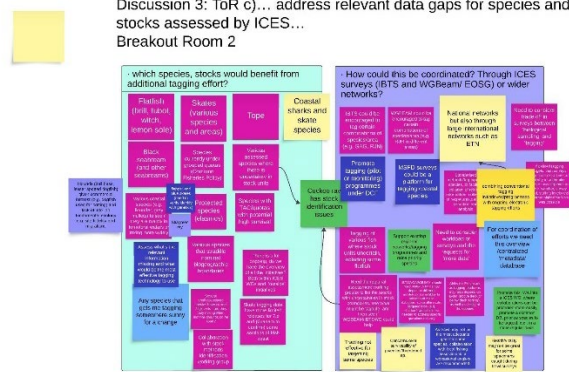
Discussion 3: ToR c)... address relevant data gaps for species and stocks assessed by ICES...
Breakout Room 2

- which species, stocks would benefit from additional tagging effort?

Flatfish (brill, turbot, witch, lemon sole)

Skates (various species and areas)

Tope

Coastal sharks and skate species

Black seabream (and other seabreams)

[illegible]

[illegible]

Protected species (elasmos)

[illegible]

Cockles can has stock identification issues

Any species that spills into tagging schemes with survey for a change

- How could this be coordinated? Through ICES surveys (IBTS and WGBeam/ EOSG) or wider networks?

National networks but also through larger international networks such as ETN

Promote tagging (pilot studies) in monitoring programmes under DC

MSFD surveys could be a platform for tagging coastal species

For coordination of efforts we need first the overview coordinated tagging database

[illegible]